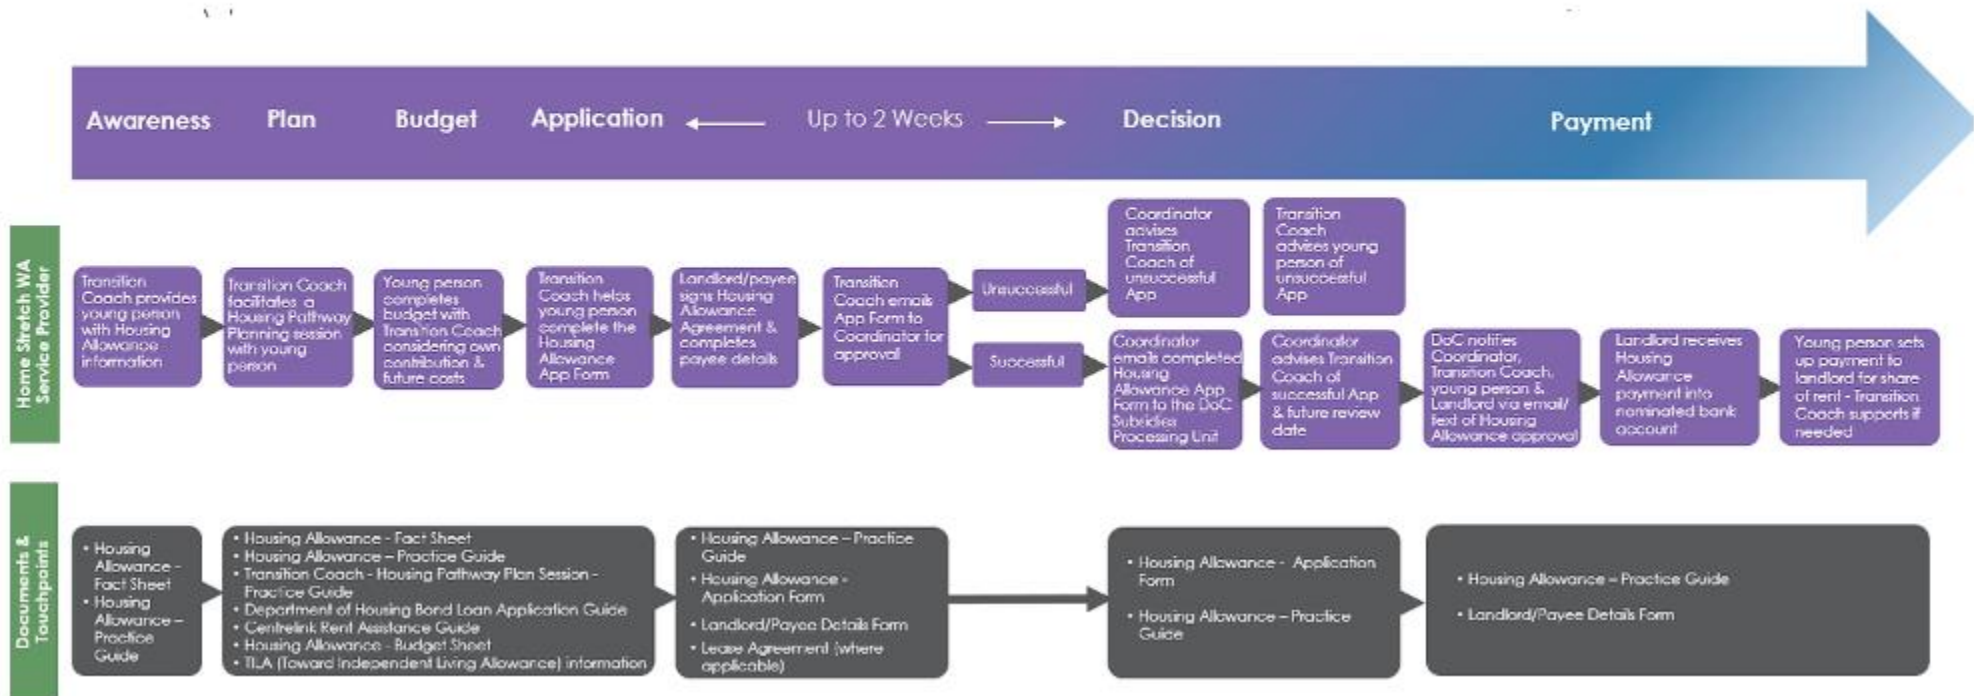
Awareness Plan Budget Application ← Up to 2 Weeks → Decision Payment

Home Stretch WA Service Provider

Transition Coach provides young person with Housing Allowance information

Transition Coach facilitates a Housing Pathway Planning session with young person

Young person completes budget with Transition Coach considering own contribution & future costs

Transition Coach helps young person complete the Housing Allowance App Form

Landlord/payee signs Housing Allowance Agreement & completes payee details

Transition Coach emails App Form to Coordinator for approval

Unsuccessful

Coordinator advises Transition Coach of unsuccessful App

Transition Coach advises young person of unsuccessful App

Successful

Coordinator emails completed Housing Allowance App Form to the DoC Subsidies Processing Unit

Coordinator advises Transition Coach of successful App & future review date

DoC notifies Coordinator, Transition Coach, young person & Landlord via email/ text of Housing Allowance approval

Landlord receives Housing Allowance payment into nominated bank account

Young person sets up payment to landlord for share of rent - Transition Coach supports if needed

Documents & Touchpoints

• Housing Allowance - Fact Sheet
• Housing Allowance – Practice Guide

• Housing Allowance - Fact Sheet
• Housing Allowance – Practice Guide
• Transition Coach - Housing Pathway Plan Session - Practice Guide
• Department of Housing Bond Loan Application Guide
• Centrelink Rent Assistance Guide
• Housing Allowance - Budget Sheet
• TILA (Toward Independent Living Allowance) information

• Housing Allowance – Practice Guide
• Housing Allowance - Application Form
• Landlord/Payee Details Form
• Lease Agreement (where applicable)

• Housing Allowance - Application Form
• Housing Allowance – Practice Guide

• Housing Allowance – Practice Guide
• Landlord/Payee Details Form